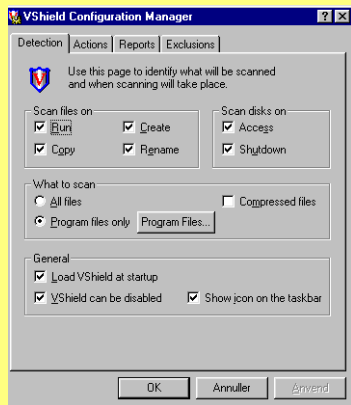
VShield Configuration Manager ? X

Detection | Actions | Reports | Exclusions

Use this page to identify what will be scanned and when scanning will take place.

Scan files on
Run
Create
Copy
Rename

Scan disks on
Access
Shutdown

What to scan
All files
Compressed files
Program files only
Program Files...

General
Load VShield at startup
VShield can be disabled
Show icon on the taskbar

OK
Annuller
Anvend